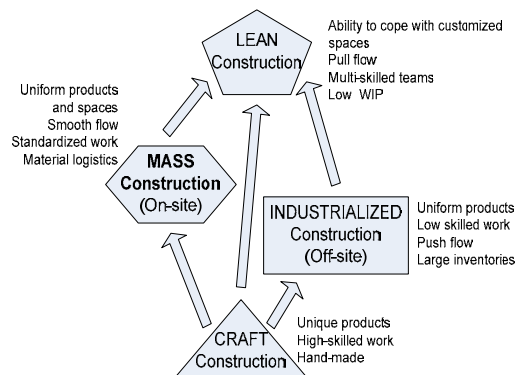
LEAN Construction

Ability to cope with customized spaces
Pull flow
Multi-skilled teams
Low WIP

Uniform products and spaces
Smooth flow
Standardized work
Material logistics

MASS Construction (On-site)

INDUSTRIALIZED Construction (Off-site)

Uniform products
Low skilled work
Push flow
Large inventories

CRAFT Construction

Unique products
High-skilled work
Hand-made